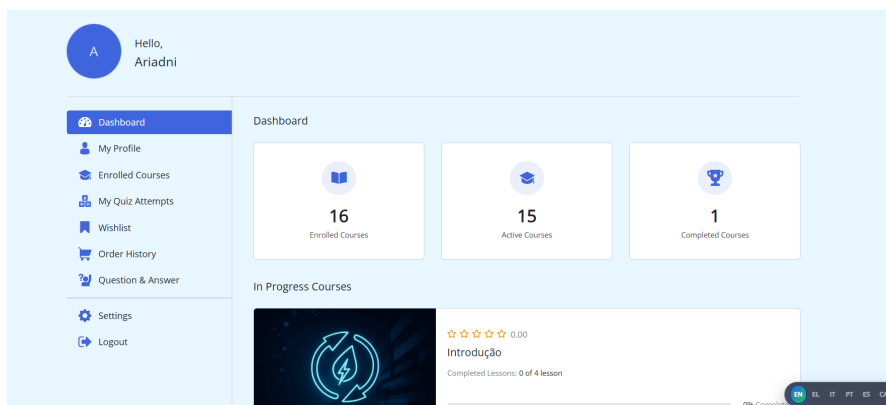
A

Hello,
Ariadni

Dashboard
My Profile
Enrolled Courses
My Quiz Attempts
Wishlist
Order History
Question & Answer

Settings
Logout

Dashboard

16
Enrolled Courses

15
Active Courses

1
Completed Courses

In Progress Courses

☆☆☆☆☆ 0.00
Introdução
Completed Lessons: 0 of 4 lesson

0% Complete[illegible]

EN EL IT PT ES CA